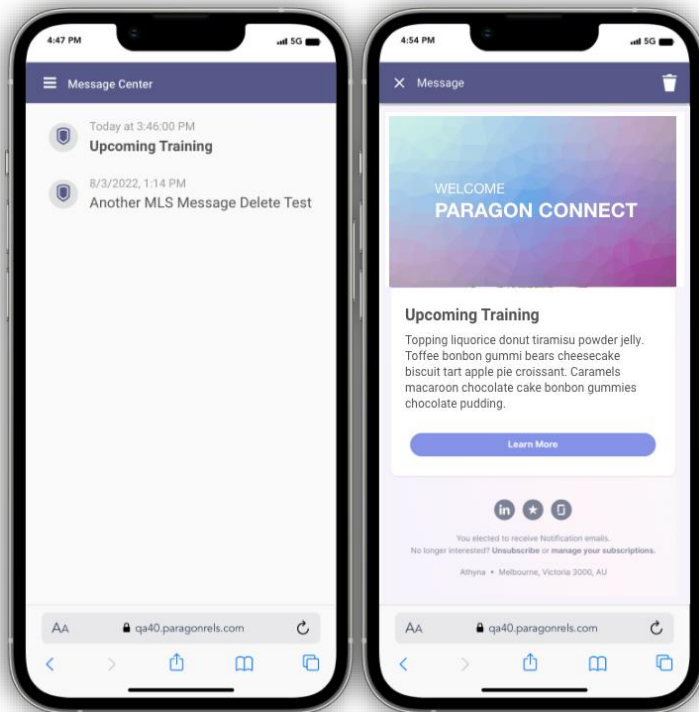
4:47 PM
5G

Message Center

Today at 3:46:00 PM
Upcoming Training

8/3/2022, 1:14 PM
Another MLS Message Delete Test

AA qa40.paragonrels.com

4:54 PM
5G

Message

WELCOME
PARAGON CONNECT

Upcoming Training

Topping liquorice donut tiramisu powder jelly. Toffee bonbon gummi bears cheesecake biscuit tart apple pie croissant. Caramels macaroon chocolate cake bonbon gummies chocolate pudding.

Learn More

You elected to receive Notification emails.
No longer interested? Unsubscribe or manage your subscriptions.

Athyna • Melbourne, Victoria 3000, AU

AA qa40.paragonrels.com